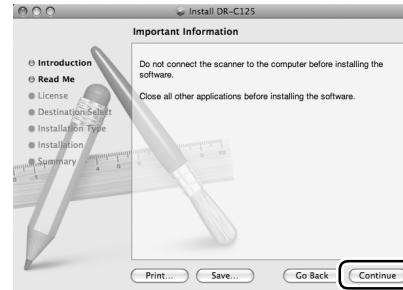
Install DR-C125

Important Information

Introduction
Read Me
License
Destination Select
Installation Type
Installation
Summary

Do not connect the scanner to the computer before installing the software.

Close all other applications before installing the software.

Print...
Save...
Go Back
Continue